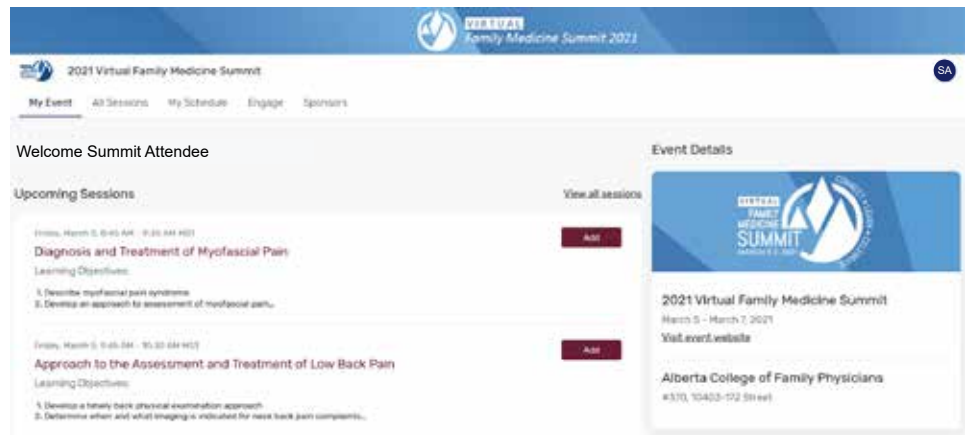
VIRTUAL
Family Medicine Summit 2021

2021 Virtual Family Medicine Summit

SA

My Event All Sessions My Schedule Engage Sponsors

Welcome Summit Attendee

Upcoming Sessions

View all sessions

Friday, March 5, 8:45 AM - 9:35 AM MST

Diagnosis and Treatment of Myofascial Pain

Add

Learning Objectives:

1. Describe myofascial pain syndrome
2. Develop an approach to assessment of myofascial pain...

Friday, March 5, 9:45 AM - 10:30 AM MST

Approach to the Assessment and Treatment of Low Back Pain

Add

Learning Objectives:

1. Develop a timely back physical examination approach
2. Determine when and what imaging is indicated for neck back pain complaints...

Event Details

VIRTUAL
FAMILY MEDICINE
SUMMIT
MARCH 5-7, 2021

CONNECT • LEARN • COLLABORATE

2021 Virtual Family Medicine Summit

March 5 - March 7, 2021

Visit event website

Alberta College of Family Physicians

#370, 10403-172 Street